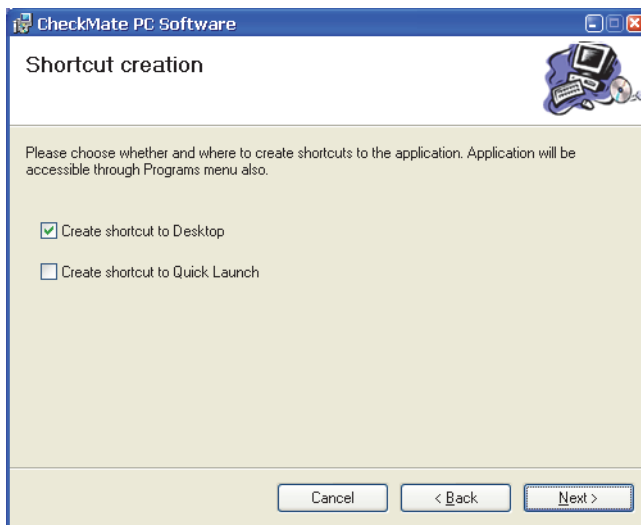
CheckMate PC Software

Shortcut creation

Please choose whether and where to create shortcuts to the application. Application will be accessible through Programs menu also.

Create shortcut to Desktop

Create shortcut to Quick Launch

Cancel
< Back
Next >